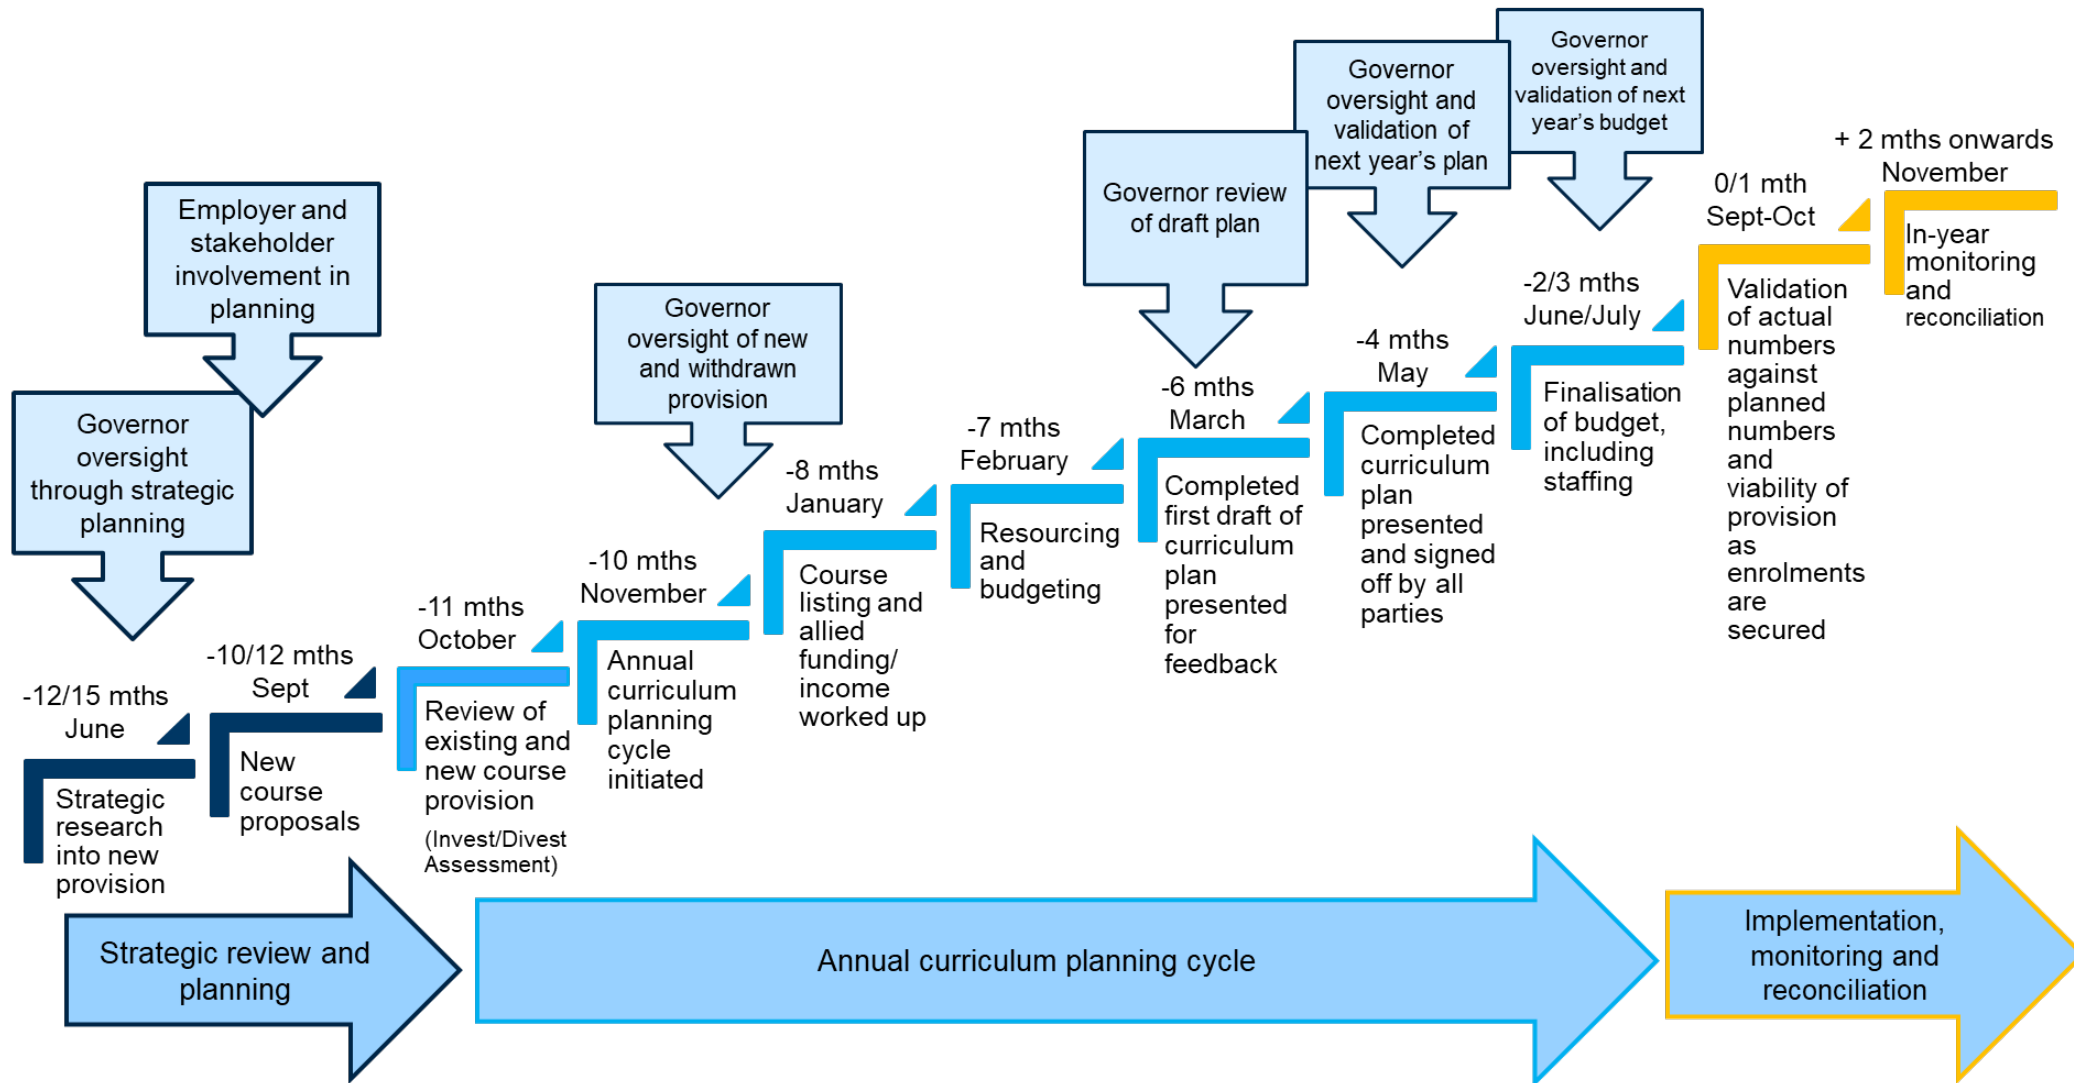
Employer and stakeholder involvement in planning

Governor oversight through strategic planning

-12/15 mths June

Strategic research into new provision

-10/12 mths Sept

New course proposals

-11 mths October

Review of existing and new course provision

(Invest/Divest Assessment)

Governor oversight of new and withdrawn provision

-10 mths November

Annual curriculum planning cycle initiated

-8 mths January

Course listing and allied funding/ income worked up

-7 mths February

Resourcing and budgeting

Governor review of draft plan

-6 mths March

Completed first draft of curriculum plan presented for feedback

Governor oversight and validation of next year's plan

-4 mths May

Completed curriculum plan presented and signed off by all parties

Governor oversight and validation of next year's budget

-2/3 mths June/July

Finalisation of budget, including staffing

0/1 mth Sept-Oct

Validation of actual numbers against planned numbers and viability of provision as enrolments are secured

+ 2 mths onwards November

In-year monitoring and reconciliation

Strategic review and planning

Annual curriculum planning cycle

Implementation, monitoring and reconciliation